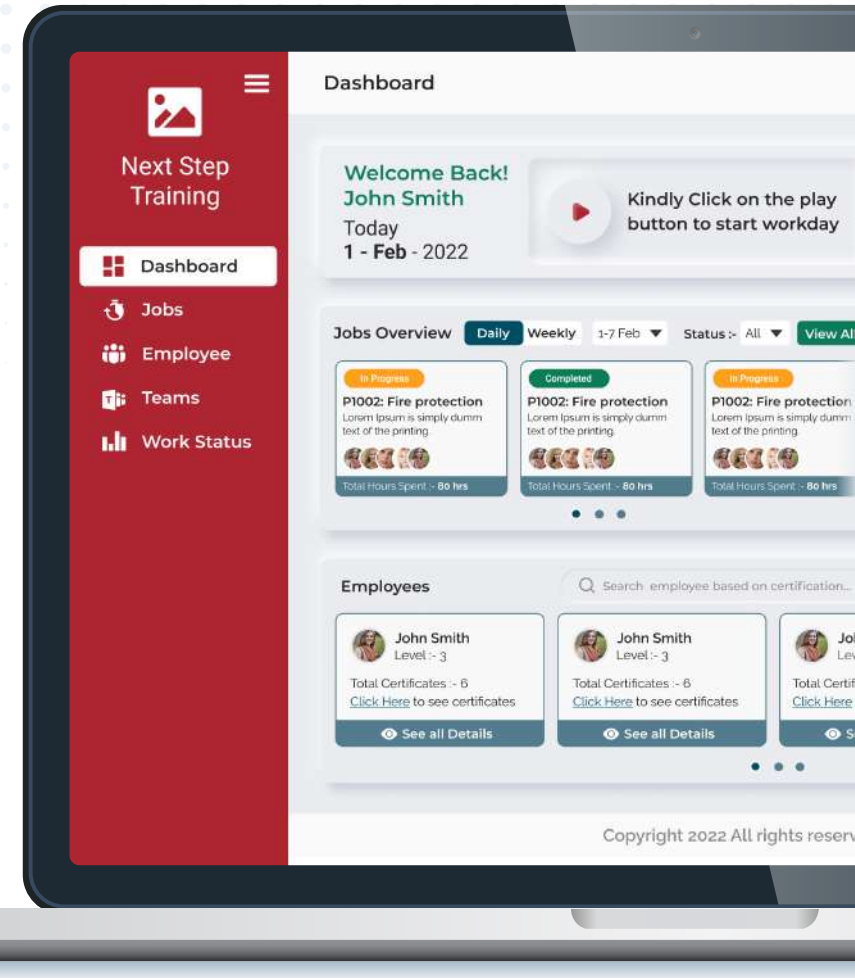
Next Step Training

Dashboard

Jobs

Employee

Teams

Work Status

Dashboard

Welcome Back! John Smith

Today

1 - Feb - 2022

Kindly Click on the play button to start workday

Jobs Overview Daily Weekly 1-7 Feb ▼ Status :- All ▼ View Al

In Progress

P1002: Fire protection

Lorem Ipsum is simply dumm text of the printing.

Total Hours Spent :- 80 hrs

Completed

P1002: Fire protection

Lorem Ipsum is simply dumm text of the printing.

Total Hours Spent :- 80 hrs

In Progress

P1002: Fire protection

Lorem Ipsum is simply dumm text of the printing.

Total Hours Spent :- 80 hrs

Employees

Search employee based on certification...

John Smith

Level :- 3

Total Certificates :- 6

Click Here to see certificates

See all Details

John Smith

Level :- 3

Total Certificates :- 6

Click Here to see certificates

See all Details

Jo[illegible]

Lev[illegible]

Total Certif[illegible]

Click Here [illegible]

S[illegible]

Copyright 2022 All rights reserv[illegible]